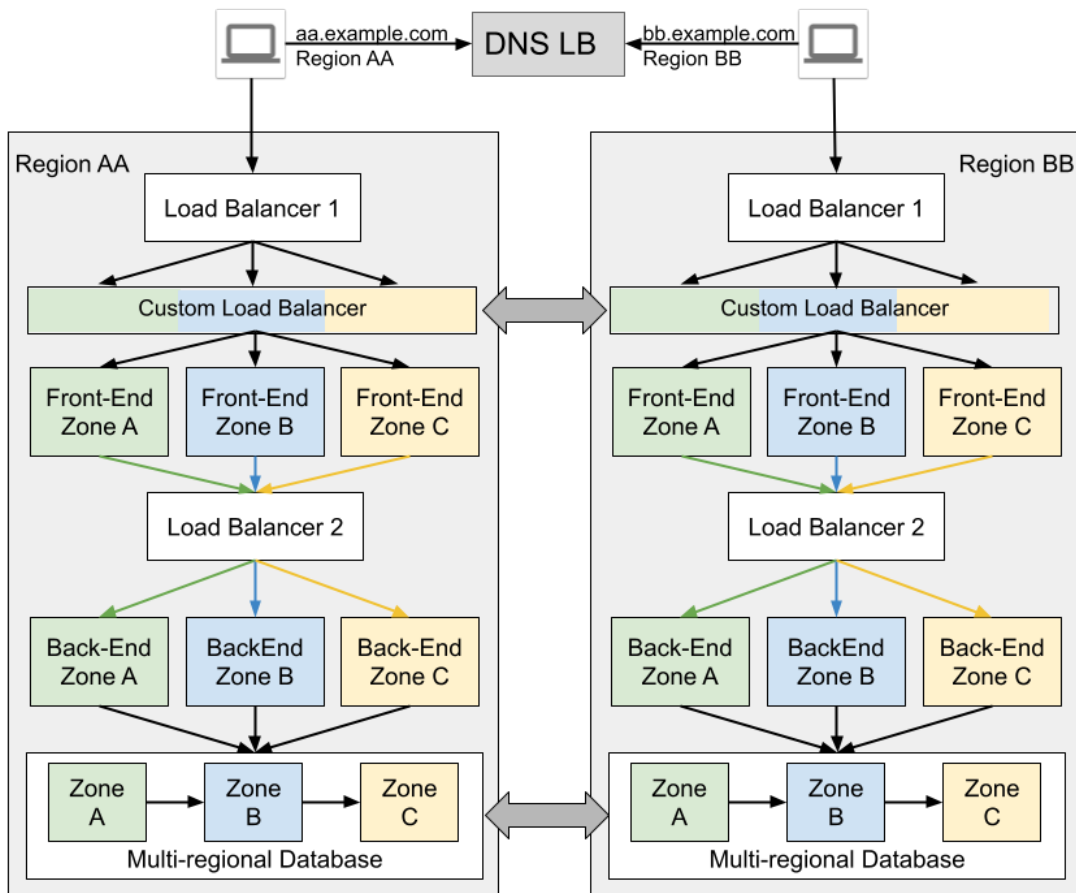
aa.example.com
Region AA

DNS LB

bb.example.com
Region BB

Region AA

Load Balancer 1

Custom Load Balancer

Front-End Zone A

Front-End Zone B

Front-End Zone C

Load Balancer 2

Back-End Zone A

BackEnd Zone B

Back-End Zone C

Zone A

Zone B

Zone C

Multi-regional Database

Region BB

Load Balancer 1

Custom Load Balancer

Front-End Zone A

Front-End Zone B

Front-End Zone C

Load Balancer 2

Back-End Zone A

BackEnd Zone B

Back-End Zone C

Zone A

Zone B

Zone C

Multi-regional Database